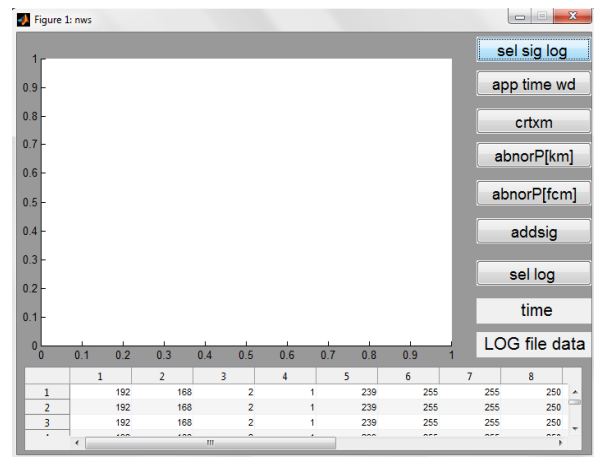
Figure 1: nws

sel sig log

app time wd

crtxm

abnorP[km]

abnorP[fcm]

addsig

sel log

time

LOG file data

1
0.9
0.8
0.7
0.6
0.5
0.4
0.3
0.2
0.1
0
0 0.1 0.2 0.3 0.4 0.5 0.6 0.7 0.8 0.9 1

|   | 1 | 2 | 3 | 4 | 5 | 6 | 7 | 8 |
|---|---|---|---|---|---|---|---|---|
| 1 | 192 | 168 | 2 | 1 | 239 | 255 | 255 | 250 |
| 2 | 192 | 168 | 2 | 1 | 239 | 255 | 255 | 250 |
| 3 | 192 | 168 | 2 | 1 | 239 | 255 | 255 | 250 |
| 4 | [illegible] | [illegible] | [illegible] | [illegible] | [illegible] | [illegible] | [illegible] | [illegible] |